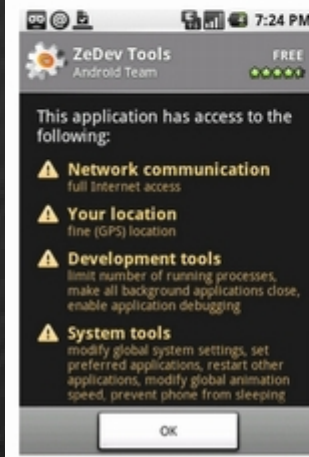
7:24 PM

ZeDev Tools
Android Team

FREE

This application has access to the following:

Network communication
full Internet access

Your location
fine (GPS) location

Development tools
limit number of running processes, make all background applications close, enable application debugging

System tools
modify global system settings, set preferred applications, restart other applications, modify global animation speed, prevent phone from sleeping

OK